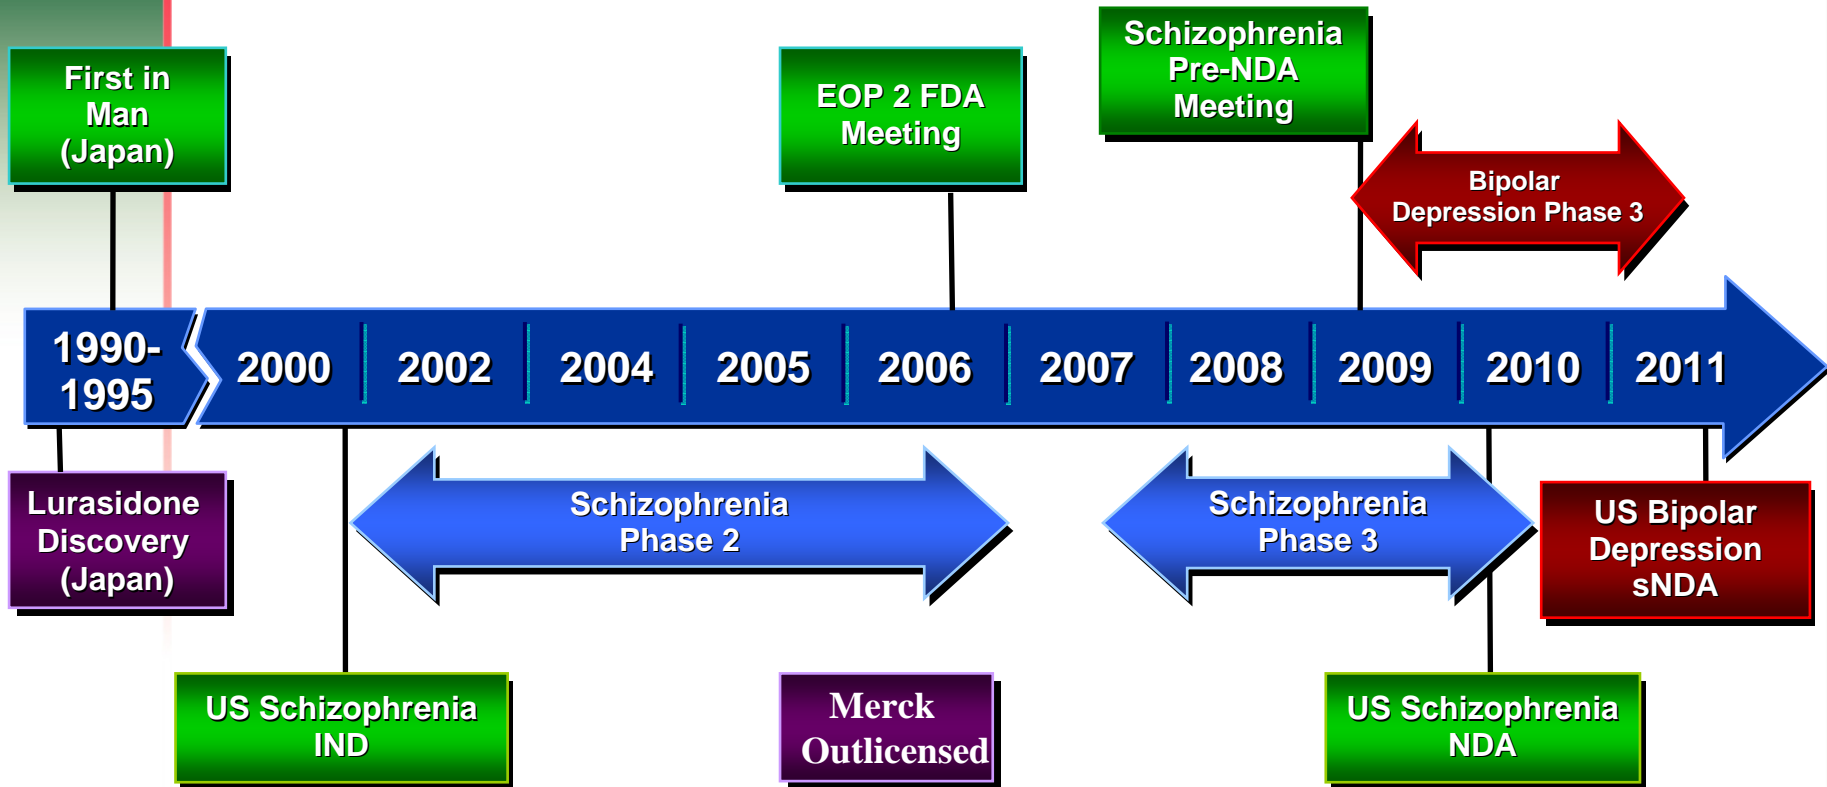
First in Man (Japan)

EOP 2 FDA Meeting

Schizophrenia Pre-NDA Meeting

Bipolar Depression Phase 3

1990-1995

2000

2002

2004

2005

2006

2007

2008

2009

2010

2011

Lurasidone Discovery (Japan)

Schizophrenia Phase 2

Schizophrenia Phase 3

US Bipolar Depression sNDA

US Schizophrenia IND

Merck Outlicensed

US Schizophrenia NDA